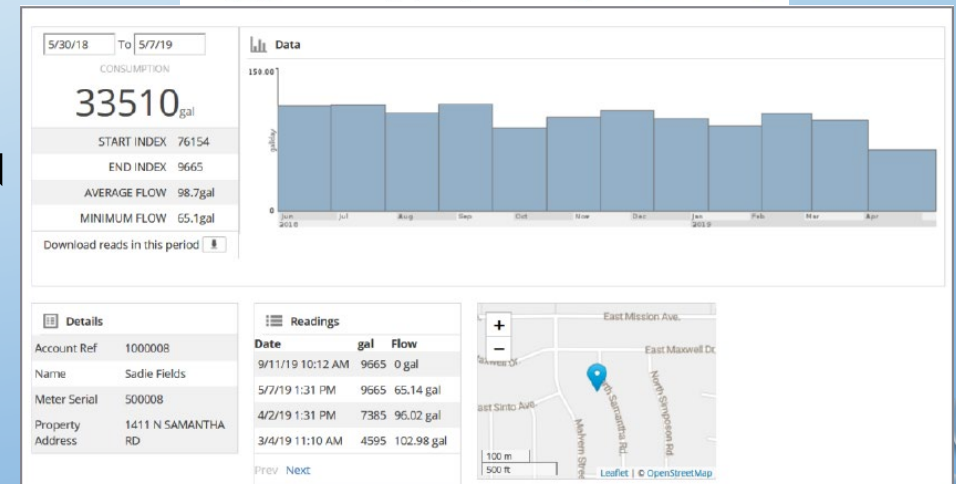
5/30/18 To 5/7/19

CONSUMPTION

33510gal

START INDEX 76154

END INDEX 9665

AVERAGE FLOW 98.7gal

MINIMUM FLOW 65.1gal

Download reads in this period

Data

150.00

gal/day

0

Jun 2018 Jul Aug Sep Oct Nov Dec Jan 2019 Feb Mar Apr

Details

| Account Ref | 1000008 |
|---|---|
| Name | Sadie Fields |
| Meter Serial | 500008 |
| Property Address | 1411 N SAMANTHA RD |

Readings

| Date | gal | Flow |
|---|---|---|
| 9/11/19 10:12 AM | 9665 | 0 gal |
| 5/7/19 1:31 PM | 9665 | 65.14 gal |
| 4/2/19 1:31 PM | 7385 | 96.02 gal |
| 3/4/19 11:10 AM | 4595 | 102.98 gal |

Prev Next

+
−

East Mission Ave.

East Maxwell Dr.

Maxwell Dr.

East Sinto Ave.

North Samantha Rd.

North Simpson Rd.

Melvern Street

100 m

500 ft

Leaflet | © OpenStreetMap